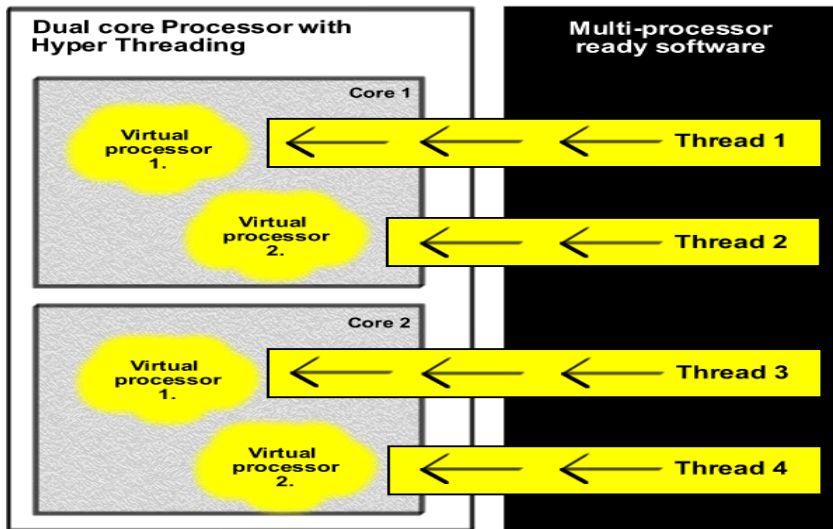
Dual core Processor with Hyper Threading

Multi-processor ready software

Core 1

Virtual processor 1.

Thread 1

Virtual processor 2.

Thread 2

Core 2

Virtual processor 1.

Thread 3

Virtual processor 2.

Thread 4